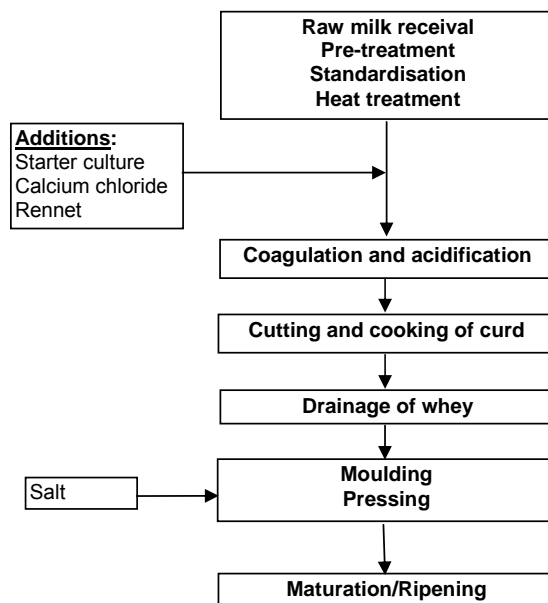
Raw milk receival
Pre-treatment
Standardisation
Heat treatment

Additions:
Starter culture
Calcium chloride
Rennet

Coagulation and acidification

Cutting and cooking of curd

Drainage of whey

Salt

Moulding
Pressing

Maturation/Ripening